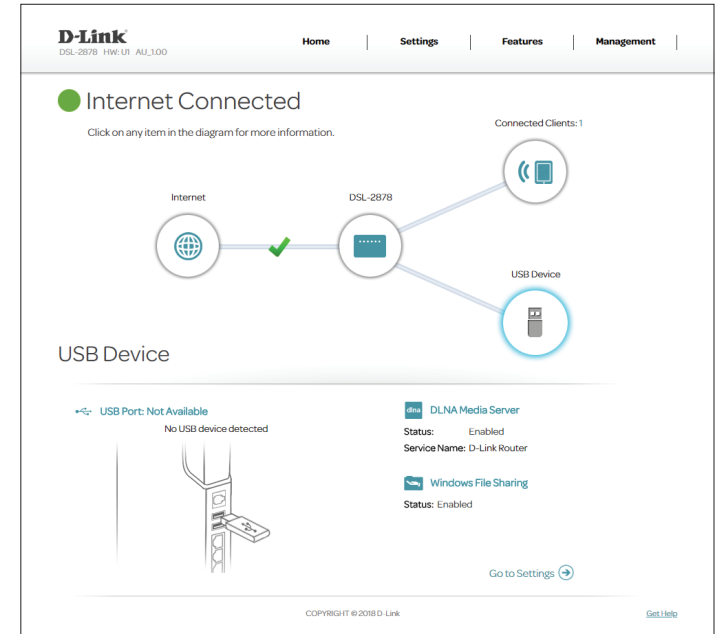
D-Link
DSL-2878 HW: U1 AU_1.00

Home | Settings | Features | Management |

Internet Connected

Click on any item in the diagram for more information.

Connected Clients: 1

Internet

DSL-2878

USB Device

USB Device

USB Port: Not Available

No USB device detected

dlna DLNA Media Server

Status: Enabled

Service Name: D-Link Router

Windows File Sharing

Status: Enabled

Go to Settings

COPYRIGHT © 2018 D-Link

Get Help